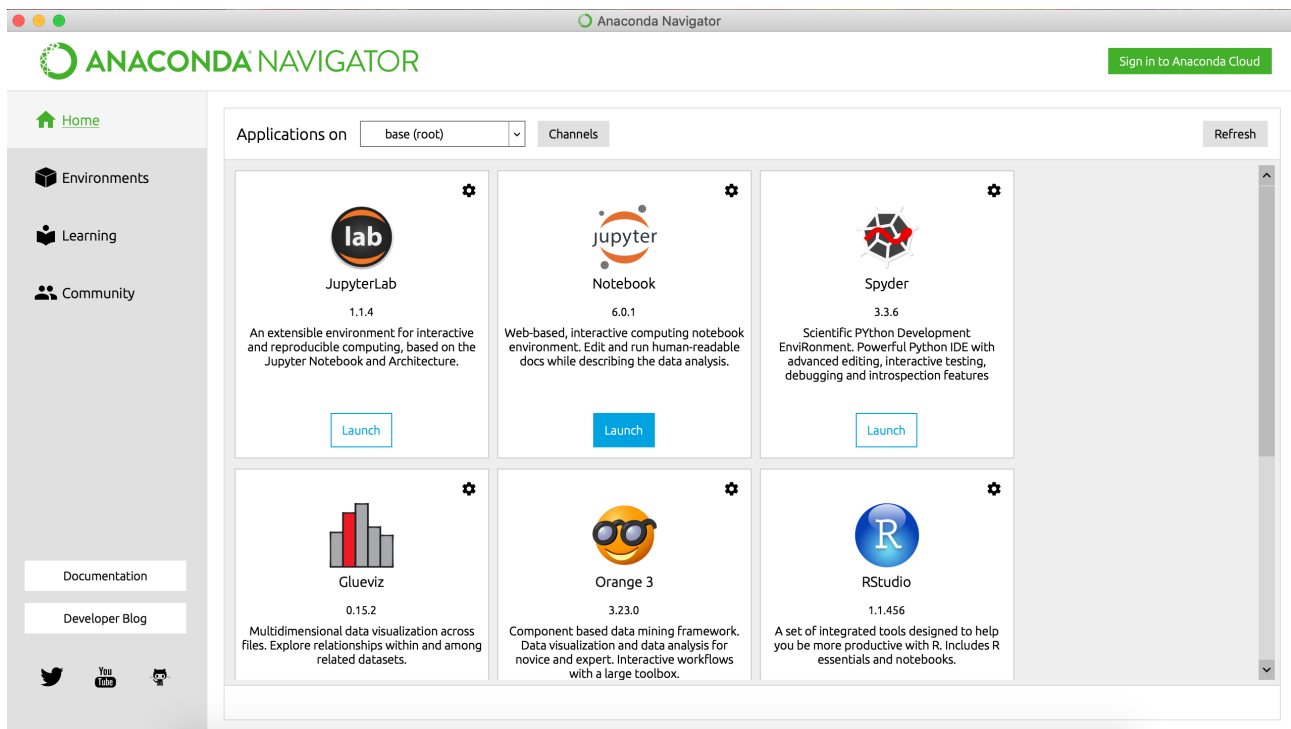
Anaconda Navigator

ANACONDA NAVIGATOR

Sign in to Anaconda Cloud

Home

Environments

Learning

Community

Applications on base (root) Channels Refresh

lab
JupyterLab
1.1.4
An extensible environment for interactive and reproducible computing, based on the Jupyter Notebook and Architecture.
Launch

jupyter
Notebook
6.0.1
Web-based, interactive computing notebook environment. Edit and run human-readable docs while describing the data analysis.
Launch

Spyder
3.3.6
Scientific PYthon Development EnviRonment. Powerful Python IDE with advanced editing, interactive testing, debugging and introspection features
Launch

Glueviz
0.15.2
Multidimensional data visualization across files. Explore relationships within and among related datasets.

Orange 3
3.23.0
Component based data mining framework. Data visualization and data analysis for novice and expert. Interactive workflows with a large toolbox.

R
RStudio
1.1.456
A set of integrated tools designed to help you be more productive with R. Includes R essentials and notebooks.

Documentation

Developer Blog

You Tube